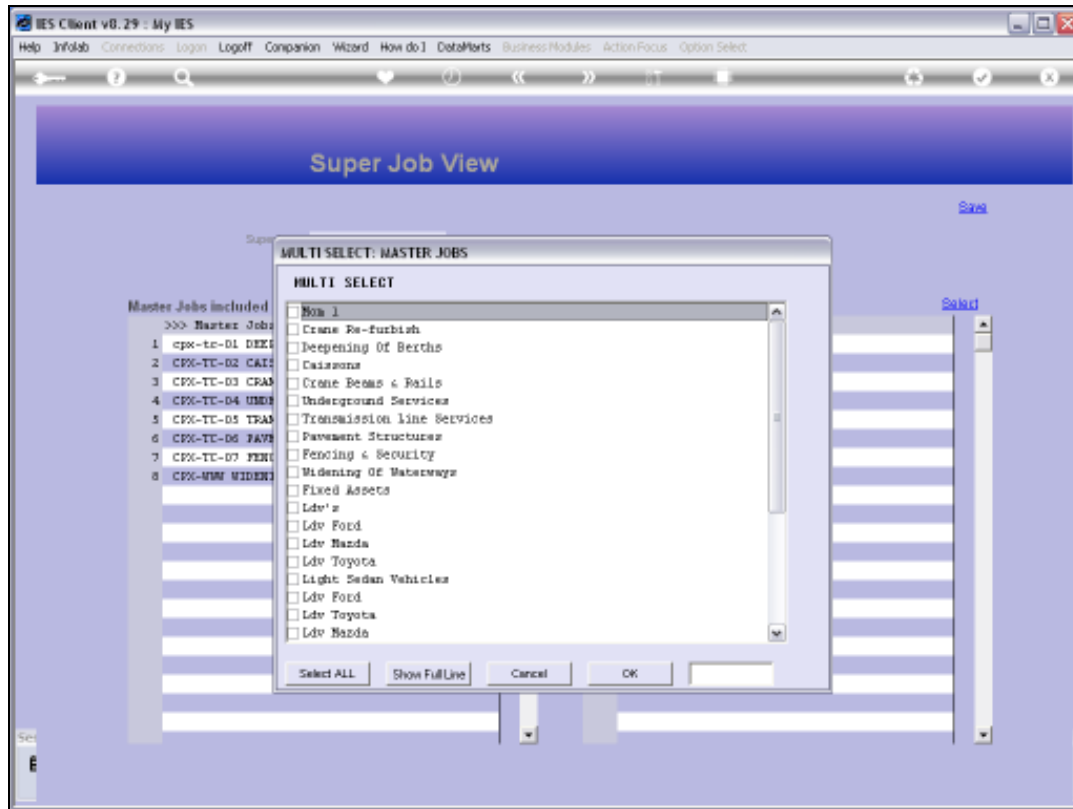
IES Client v8.29 : My IES

Help Infolab Connections Logon Logoff Companion Wizard How do I DataMarts Business Modules Action Focus Option Select

Super Job View

Save

Super

Master Jobs included

Select

>>> Master Jobs

1 cpx-tc-01 DEEI

2 CPX-TC-02 CAIS

3 CPX-TC-03 CRAN

4 CPX-TC-04 UNDE

5 CPX-TC-05 TRAN

6 CPX-TC-06 PAVE

7 CPX-TC-07 FENC

8 CPX-WWW WIDENI

MULTI SELECT: MASTER JOBS

MULTI SELECT

Nom 1
Crane Re-furbish
Deepening Of Berths
Caissons
Crane Beams & Rails
Underground Services
Transmission Line Services
Pavement Structures
Fencing & Security
Widening Of Waterways
Fixed Assets
Ldv's
Ldv Ford
Ldv Mazda
Ldv Toyota
Light Sedan Vehicles
Ldv Ford
Ldv Toyota
Ldv Mazda

Select ALL

Show Full Line

Cancel

OK

Se

E